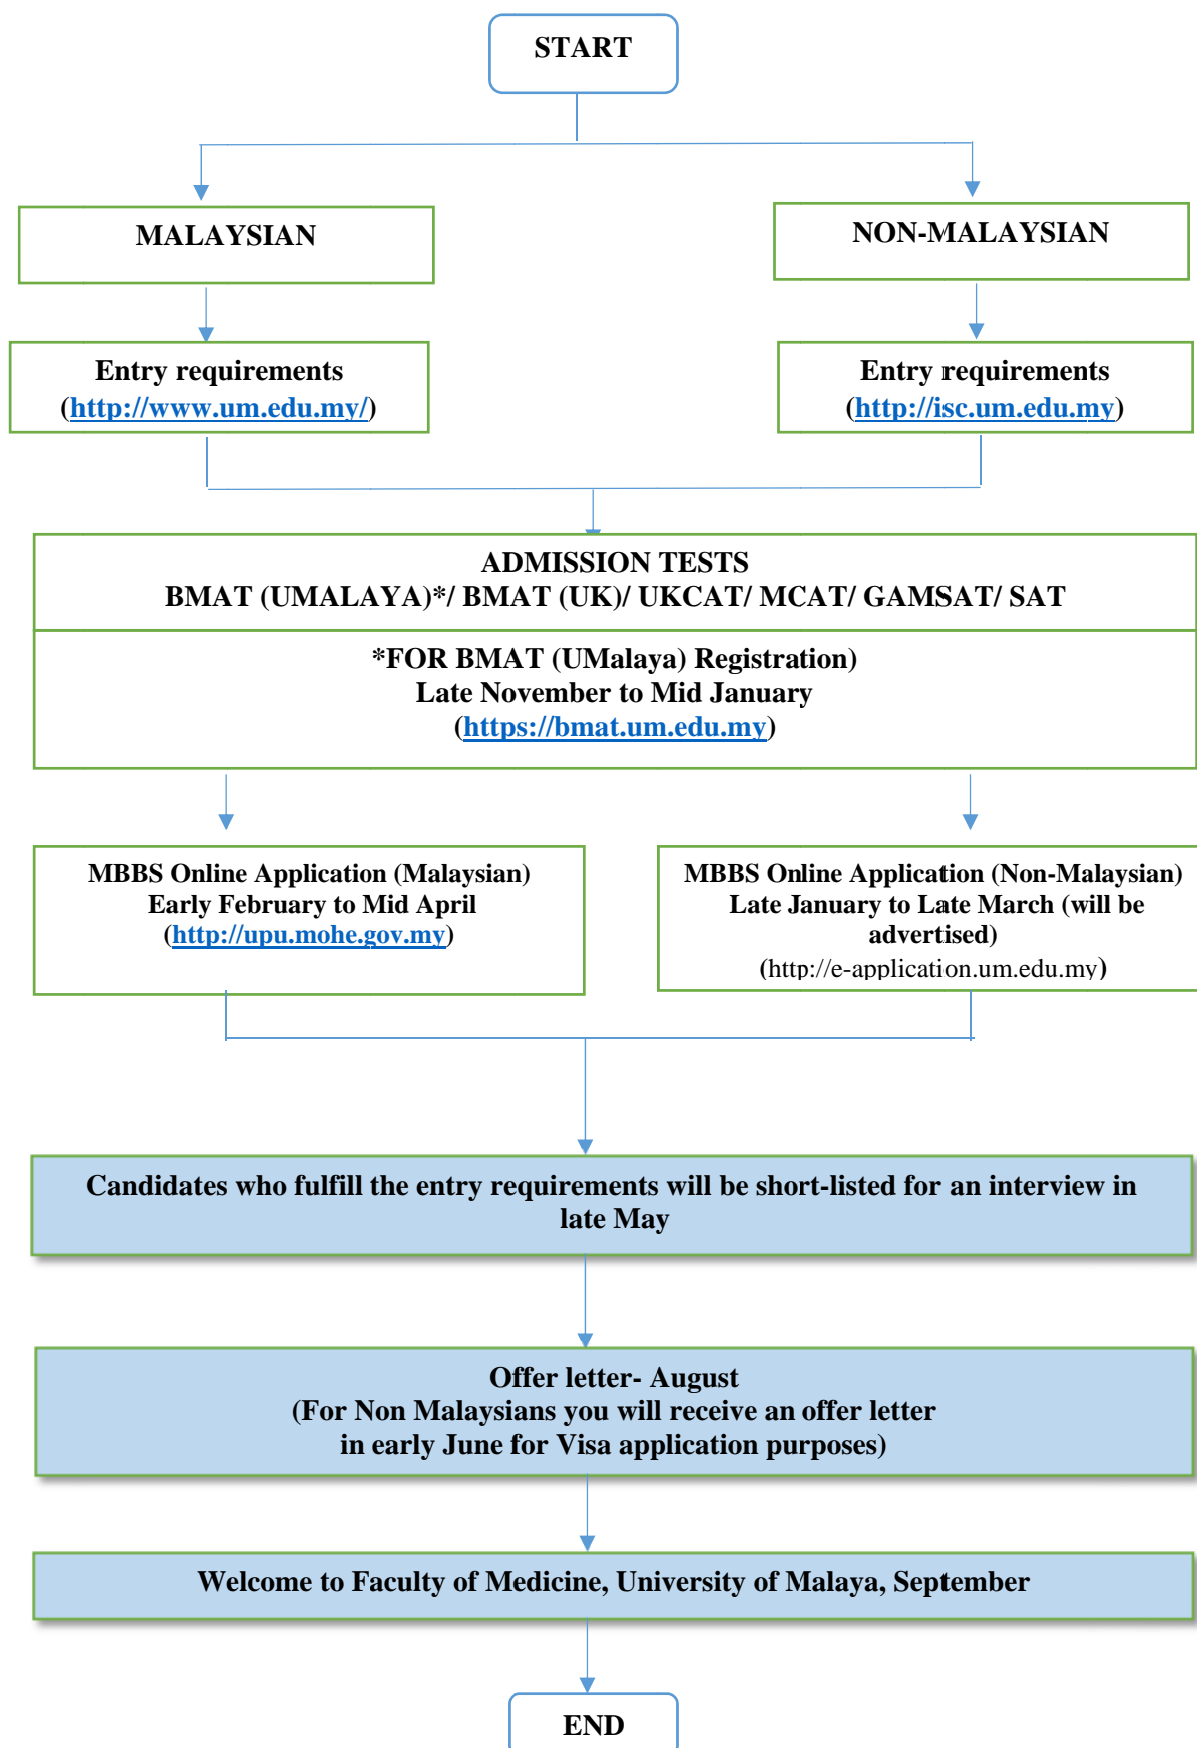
START

MALAYSIAN

NON-MALAYSIAN

Entry requirements (http://www.um.edu.my/)

Entry requirements (http://isc.um.edu.my)

ADMISSION TESTS
BMAT (UMALAYA)*/ BMAT (UK)/ UKCAT/ MCAT/ GAMSAT/ SAT

*FOR BMAT (UMalaya) Registration)
Late November to Mid January
(https://bmat.um.edu.my)

MBBS Online Application (Malaysian)
Early February to Mid April
(http://upu.mohe.gov.my)

MBBS Online Application (Non-Malaysian)
Late January to Late March (will be advertised)
(http://e-application.um.edu.my)

Candidates who fulfill the entry requirements will be short-listed for an interview in late May

Offer letter- August
(For Non Malaysians you will receive an offer letter in early June for Visa application purposes)

Welcome to Faculty of Medicine, University of Malaya, September

END